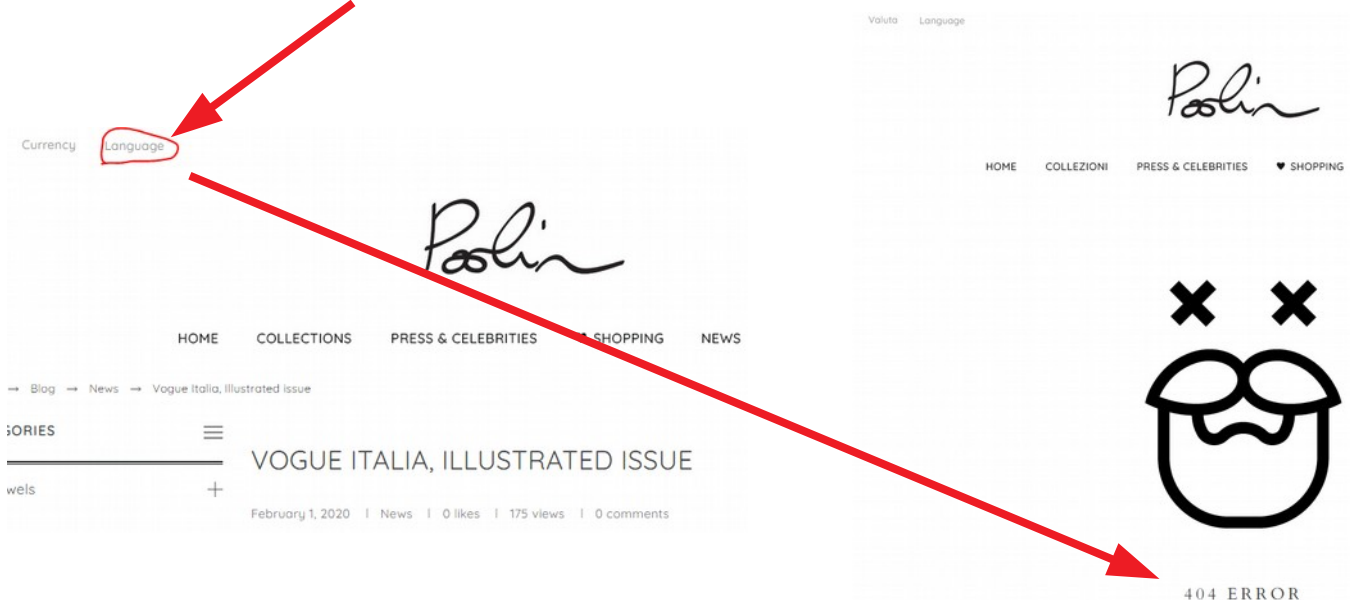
Valuta Language

Paolin

HOME COLLEZIONI PRESS & CELEBRITIES ♥ SHOPPING

Currency Language

Paolin

HOME COLLECTIONS PRESS & CELEBRITIES ♥ SHOPPING NEWS

→ Blog → News → Vogue Italia, Illustrated issue

ɢORIES

ʷels

VOGUE ITALIA, ILLUSTRATED ISSUE

February 1, 2020 | News | 0 likes | 175 views | 0 comments

404 ERROR